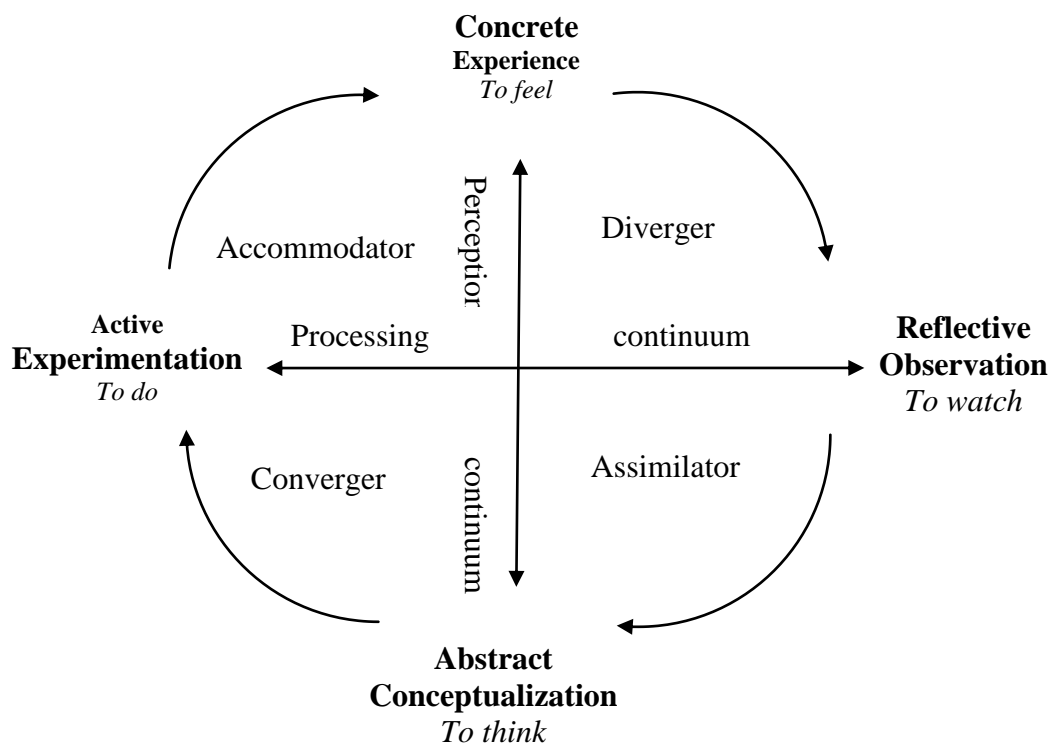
**Concrete Experience**
*To feel*

Perception

Accommodator

Diverger

**Active Experimentation**
*To do*

Processing

continuum

**Reflective Observation**
*To watch*

Converger

continuum

Assimilator

**Abstract Conceptualization**
*To think*